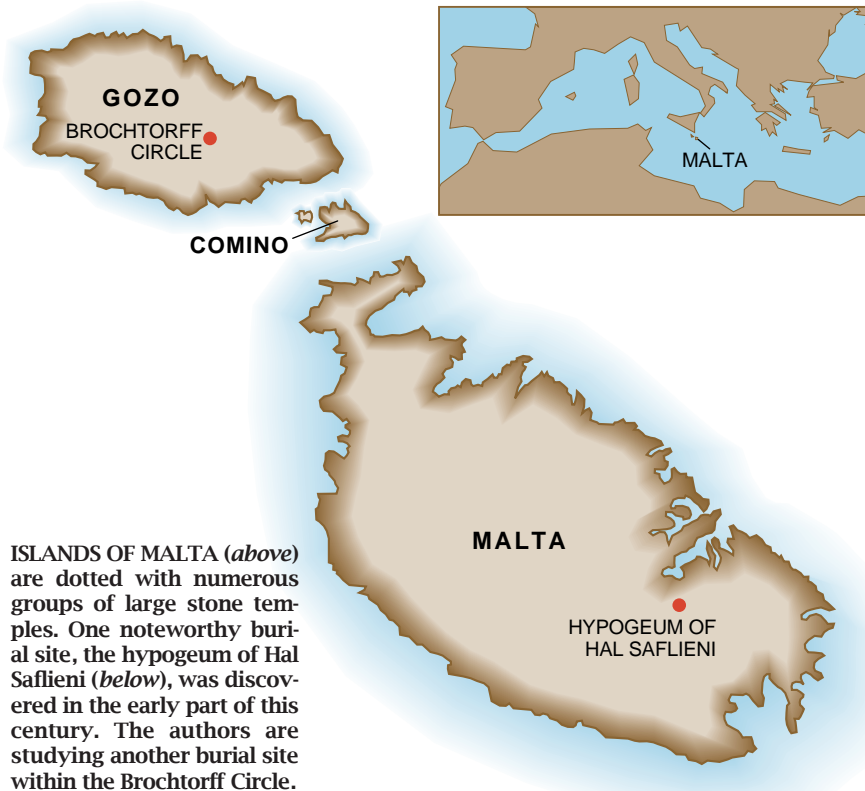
GOZO

BROCHTORFF CIRCLE

MALTA

COMINO

MALTA

HYPOGEUM OF HAL SAFLIENI

ISLANDS OF MALTA (*above*) are dotted with numerous groups of large stone temples. One noteworthy burial site, the hypogeum of Hal Saflieni (*below*), was discovered in the early part of this century. The authors are studying another burial site within the Brochtorff Circle.